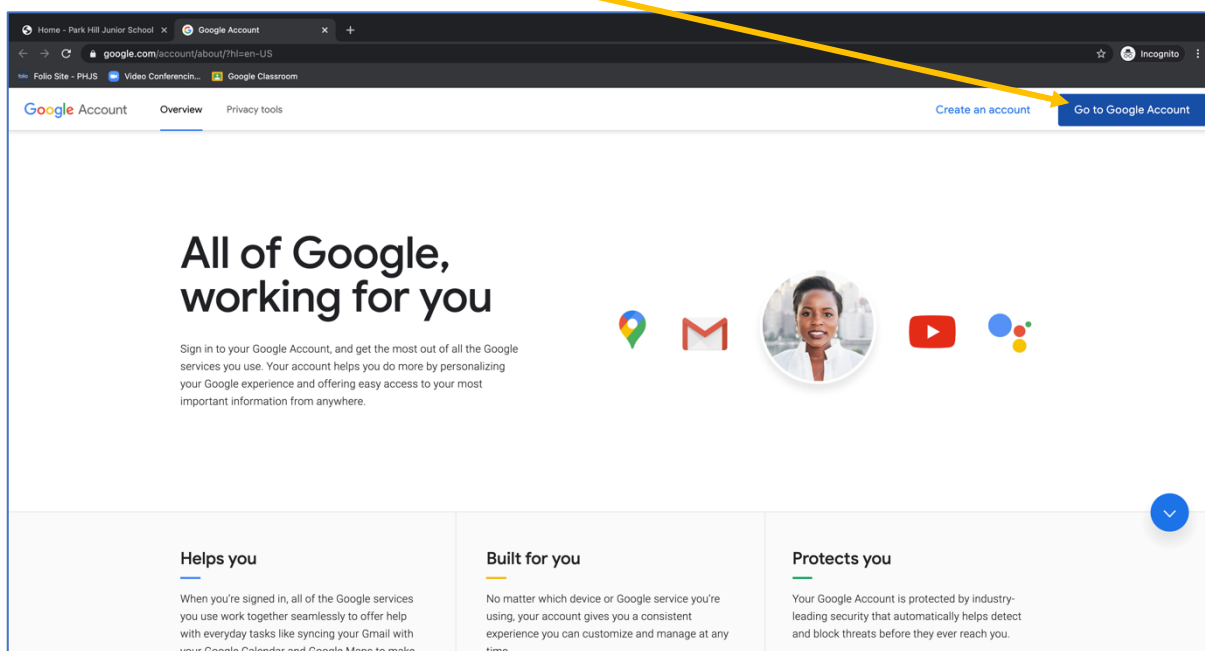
Home - Park Hill Junior School ×
Google Account ×
+
google.com/account/about/?hl=en-US
Incognito
Folio Site - PHJS
Video Conferencin...
Google Classroom

Google Account
Overview
Privacy tools
Create an account
Go to Google Account

All of Google, working for you

Sign in to your Google Account, and get the most out of all the Google services you use. Your account helps you do more by personalizing your Google experience and offering easy access to your most important information from anywhere.

Helps you

When you're signed in, all of the Google services you use work together seamlessly to offer help with everyday tasks like syncing your Gmail with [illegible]

Built for you

No matter which device or Google service you're using, your account gives you a consistent experience you can customize and manage at any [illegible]

Protects you

Your Google Account is protected by industry-leading security that automatically helps detect and block threats before they ever reach you.